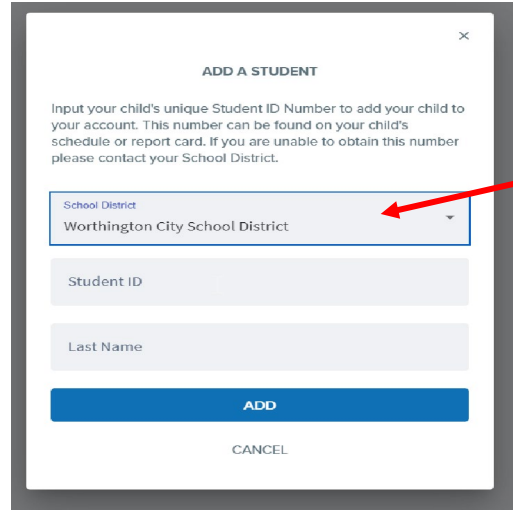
×

ADD A STUDENT

Input your child's unique Student ID Number to add your child to your account. This number can be found on your child's schedule or report card. If you are unable to obtain this number please contact your School District.

School District
Worthington City School District

Student ID

Last Name

ADD

CANCEL